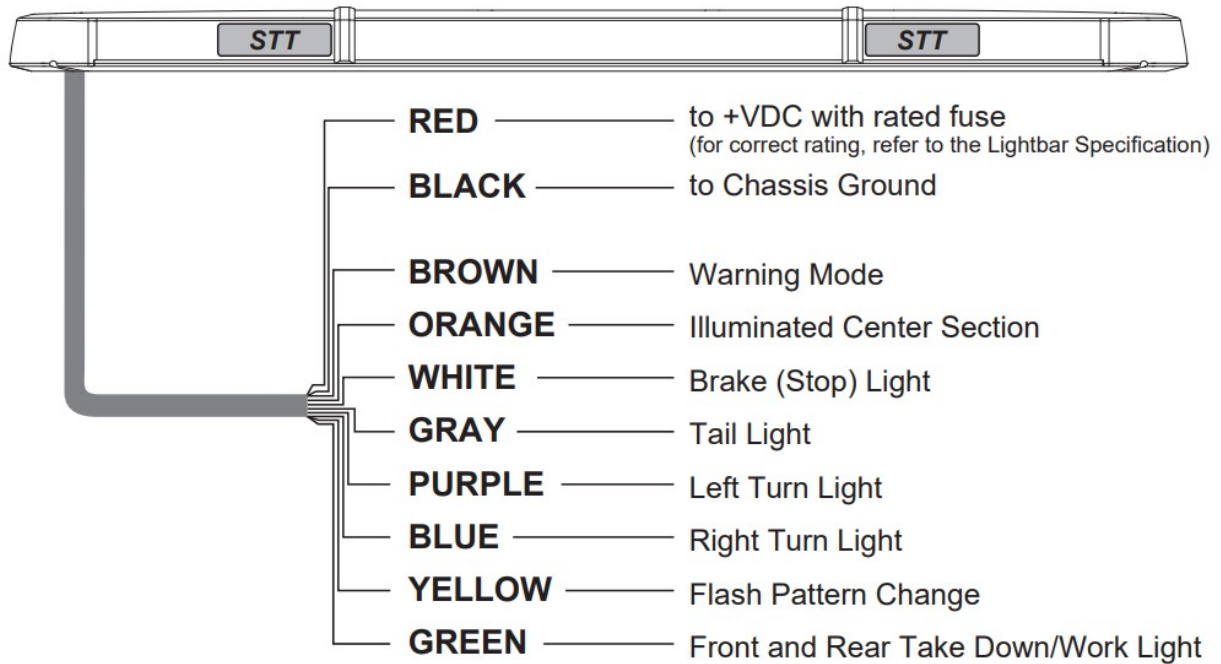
STT STT

RED to +VDC with rated fuse
(for correct rating, refer to the Lightbar Specification)

BLACK to Chassis Ground

BROWN Warning Mode

ORANGE Illuminated Center Section

WHITE Brake (Stop) Light

GRAY Tail Light

PURPLE Left Turn Light

BLUE Right Turn Light

YELLOW Flash Pattern Change

GREEN Front and Rear Take Down/Work Light